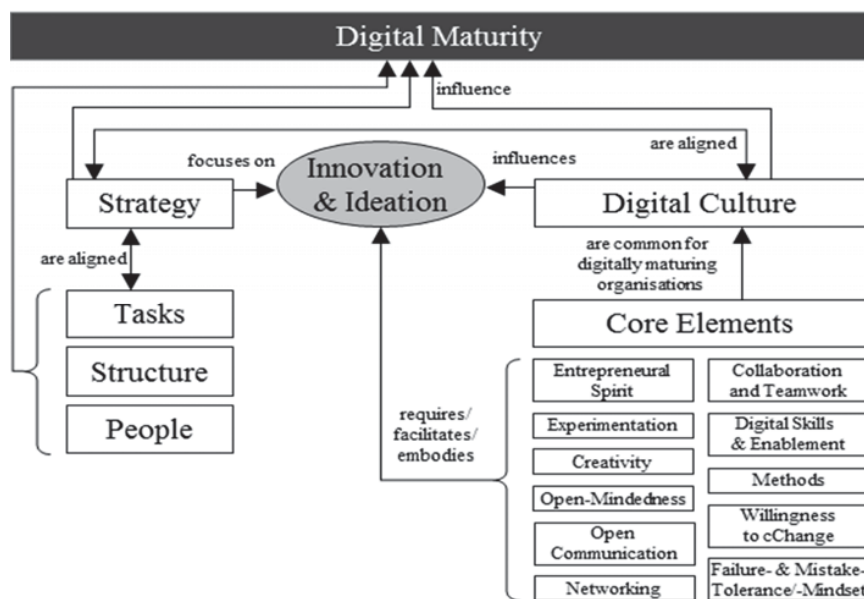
Digital Maturity

influence

focuses on

Innovation & Ideation

influences

are aligned

Strategy

Digital Culture

are aligned

are common for digitally maturing organisations

Tasks

Structure

People

Core Elements

requires/ facilitates/ embodies

Entrepreneural Spirit

Collaboration and Teamwork

Experimentation

Digital Skills & Enablement

Creativity

Methods

Open-Mindedness

Willingness to cChange

Open Communication

Networking

Failure- & Mistake-Tolerance/-Mindset